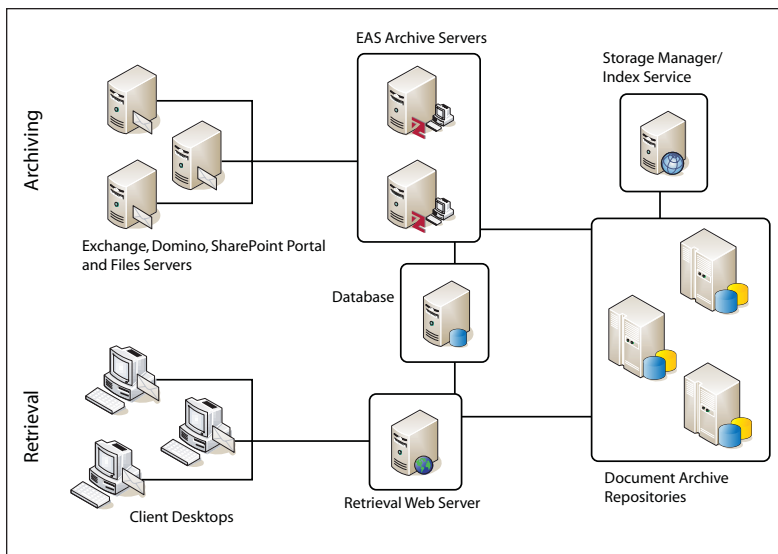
Archiving

EAS Archive Servers

Storage Manager/ Index Service

Exchange, Domino, SharePoint Portal and Files Servers

Database

Retrieval

Retrieval Web Server

Client Desktops

Document Archive Repositories